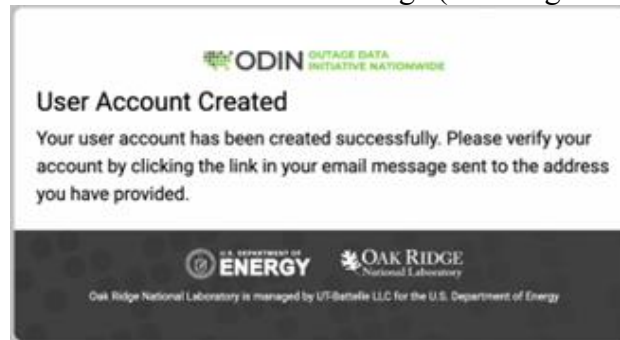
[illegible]

ODIN OUTAGE DATA INITIATIVE NATIONWIDE

User Account Created

Your user account has been created successfully. Please verify your account by clicking the link in your email message sent to the address you have provided.

U.S. DEPARTMENT OF ENERGY

OAK RIDGE National Laboratory

Oak Ridge National Laboratory is managed by UT-Battelle LLC for the U.S. Department of Energy